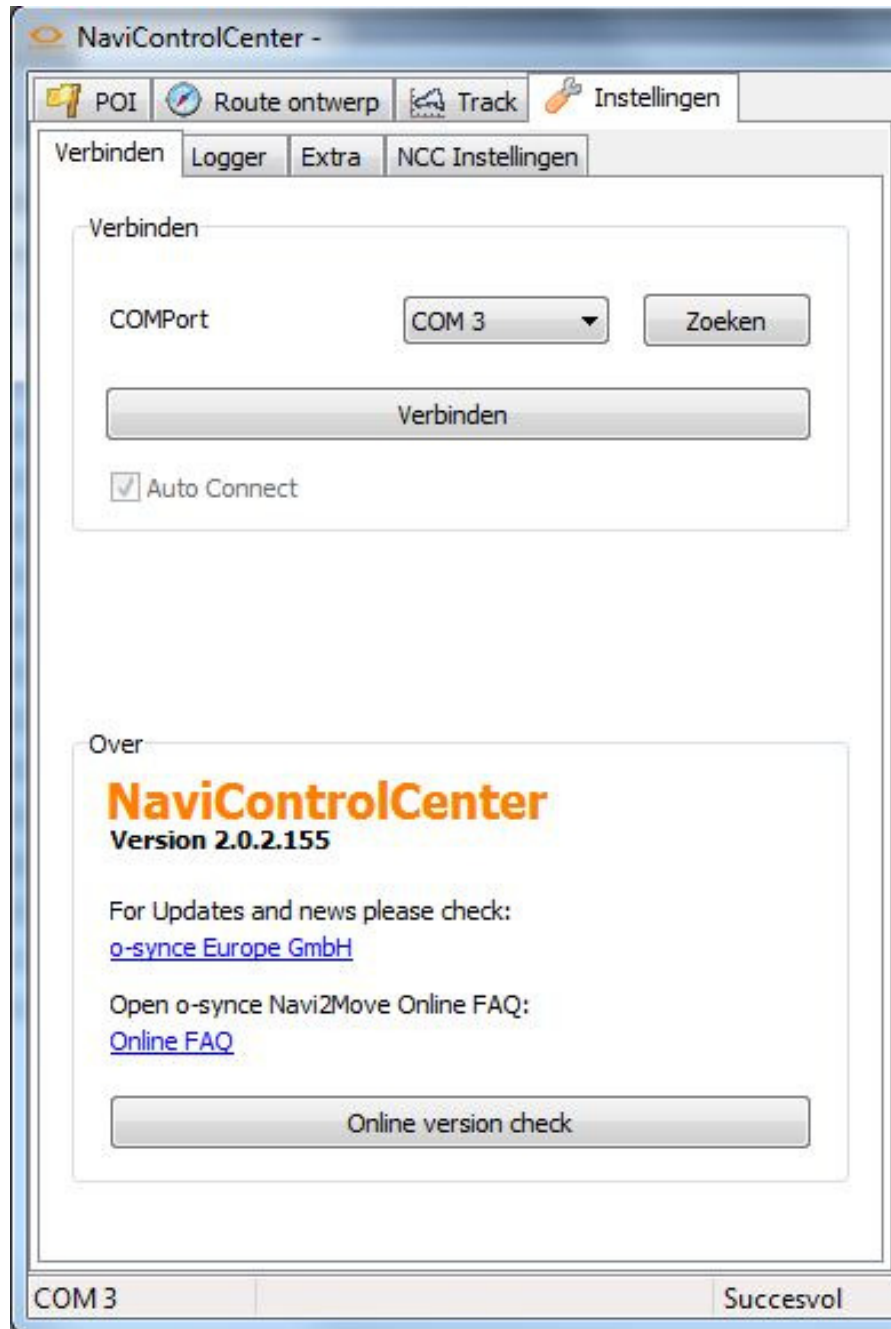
NaviControlCenter -

POI | Route ontwerp | Track | Instellingen

Verbinden | Logger | Extra | NCC Instellingen

Verbinden

COMPort | COM 3 | Zoeken

Verbinden

Auto Connect

Over

NaviControlCenter
Version 2.0.2.155

For Updates and news please check:
o-synce Europe GmbH

Open o-synce Navi2Move Online FAQ:
Online FAQ

Online version check

COM 3 | Succesvol